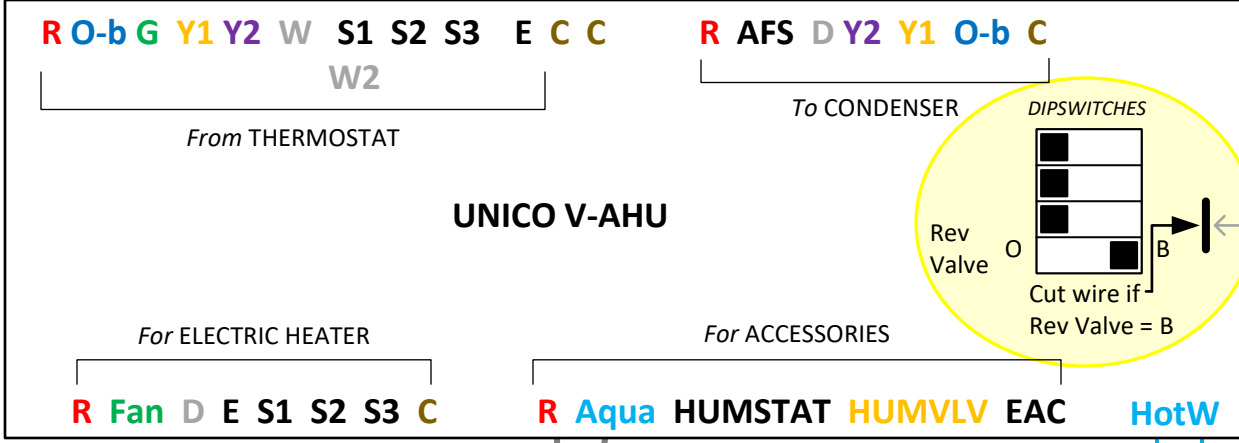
R O-b G Y1 Y2 W S1 S2 S3 E C C
W2

From THERMOSTAT

R AFS D Y2 Y1 O-b C

To CONDENSER

DIPSWITCHES

Rev Valve O B

Cut wire if Rev Valve = B

UNICO V-AHU

For ELECTRIC HEATER

R Fan D E S1 S2 S3 C

For ACCESSORIES

R Aqua HUMSTAT HUMVLV EAC

HotW